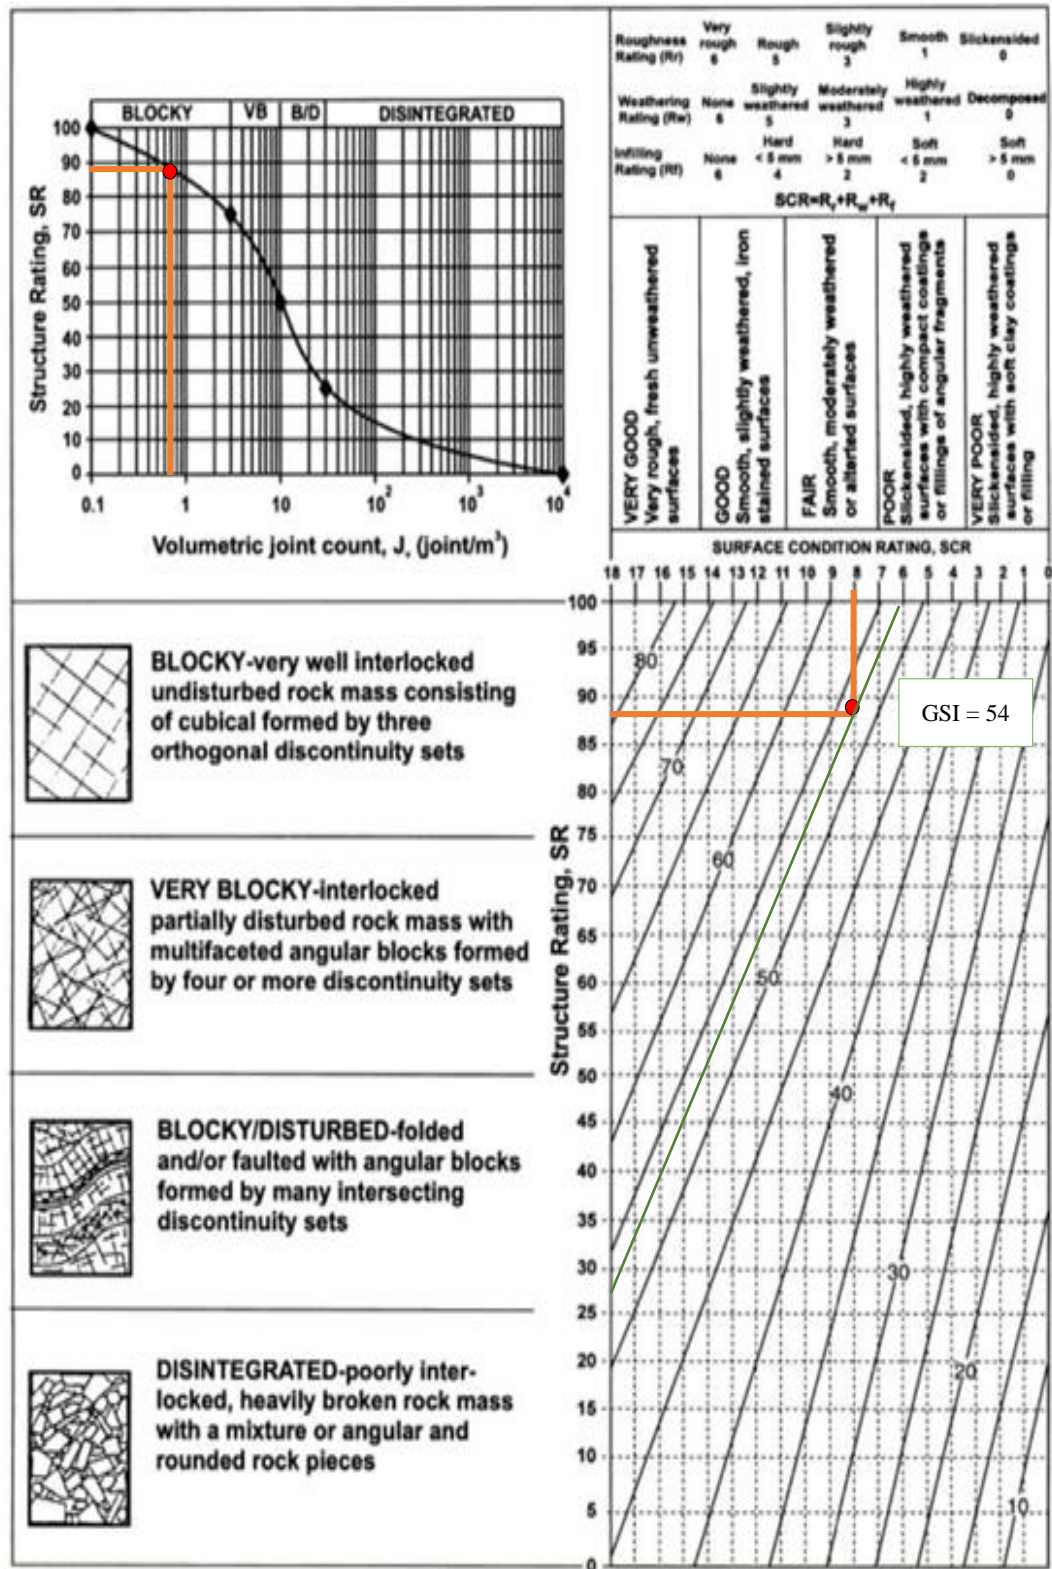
BLOCKY | VB | B/D | DISINTEGRATED

Structure Rating, SR

100
90
80
70
60
50
40
30
20
10
0

0.1 1 10 $10^2$ $10^3$ $10^4$

Volumetric joint count, $J_v$ (joint/m$^3$)

| Roughness Rating (Rr) | Very rough 6 | Rough 5 | Slightly rough 3 | Smooth 1 | Slickensided 0 |
|---|---|---|---|---|---|
| Weathering Rating (Rw) | None 6 | Slightly weathered 5 | Moderately weathered 3 | Highly weathered 1 | Decomposed 0 |
| Infilling Rating (Rf) | None 6 | Hard < 5 mm 4 | Hard > 5 mm 2 | Soft < 5 mm 2 | Soft > 5 mm 0 |

SCR=$R_r$+$R_w$+$R_f$

VERY GOOD Very rough, fresh unweathered surfaces

GOOD Smooth, slightly weathered, iron stained surfaces

FAIR Smooth, moderately weathered or altered surfaces

POOR Slickensided, highly weathered surfaces with compact coatings or fillings of angular fragments

VERY POOR Slickensided, highly weathered surfaces with soft clay coatings or filling

SURFACE CONDITION RATING, SCR

18 17 16 15 14 13 12 11 10 9 8 7 6 5 4 3 2 1 0

BLOCKY-very well interlocked undisturbed rock mass consisting of cubical formed by three orthogonal discontinuity sets

VERY BLOCKY-interlocked partially disturbed rock mass with multifaceted angular blocks formed by four or more discontinuity sets

BLOCKY/DISTURBED-folded and/or faulted with angular blocks formed by many intersecting discontinuity sets

DISINTEGRATED-poorly interlocked, heavily broken rock mass with a mixture or angular and rounded rock pieces

Structure Rating, SR

100
95
90
85
80
75
70
65
60
55
50
45
40
35
30
25
20
15
10
5
0

80
70
60
50
40
30
20
10

GSI = 54